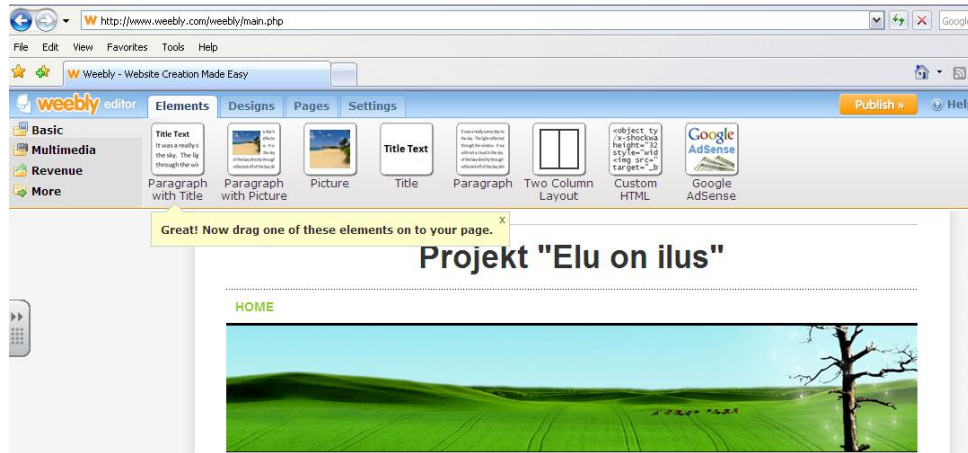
http://www.weebly.com/weebly/main.php

Google

File Edit View Favorites Tools Help

Weebly - Website Creation Made Easy

weebly editor

Elements Designs Pages Settings

Publish »

Help

Basic
Multimedia
Revenue
More

Title Text
It was a really s the sky. The lig through the wi

Paragraph with Title

Paragraph with Picture

Picture

Title Text

Title

Paragraph

Two Column Layout

<object ty /x-shockwa height="32 style="wid <img src=" target="_b

Custom HTML

Google AdSense

Google AdSense

Great! Now drag one of these elements on to your page.

x

Projekt "Elu on ilus"

HOME